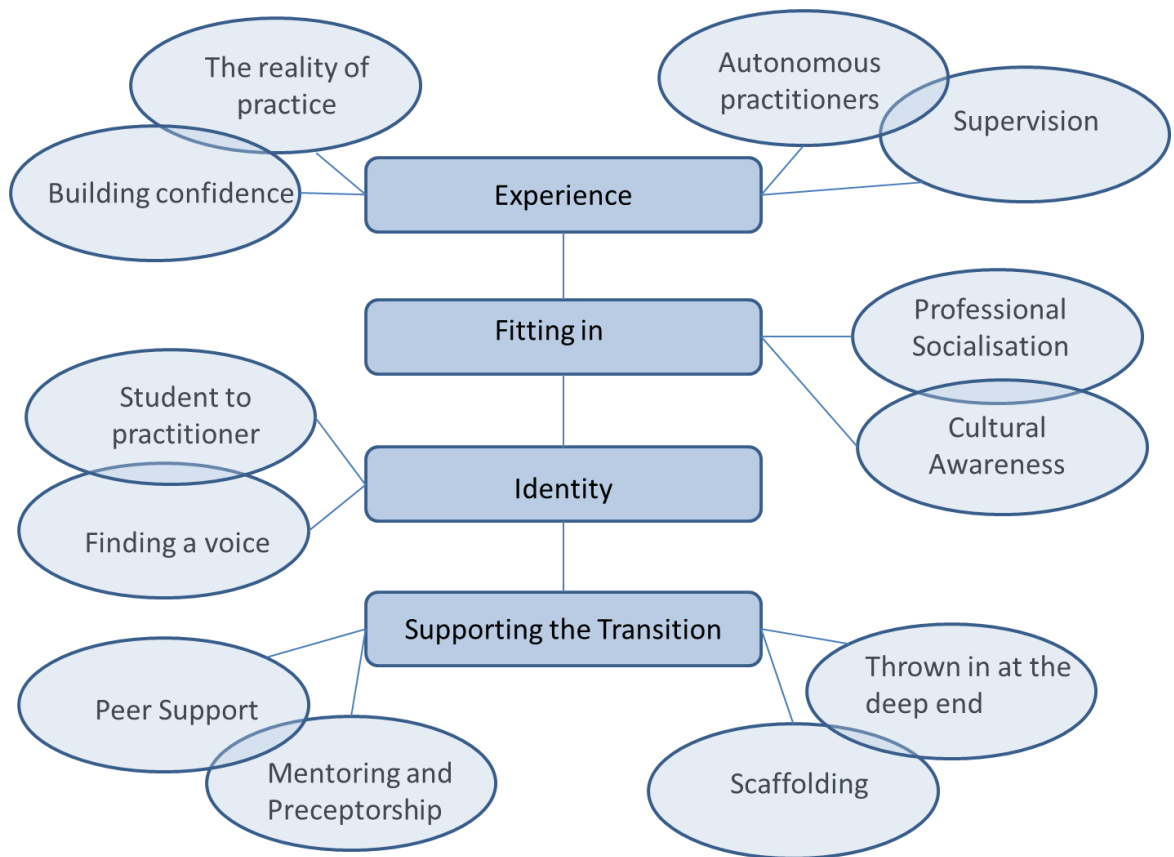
The reality of practice

Autonomous practitioners

Supervision

Building confidence

Experience

Fitting in

Professional Socialisation

Student to practitioner

Cultural Awareness

Identity

Finding a voice

Supporting the Transition

Thrown in at the deep end

Peer Support

Mentoring and Preceptorship

Scaffolding